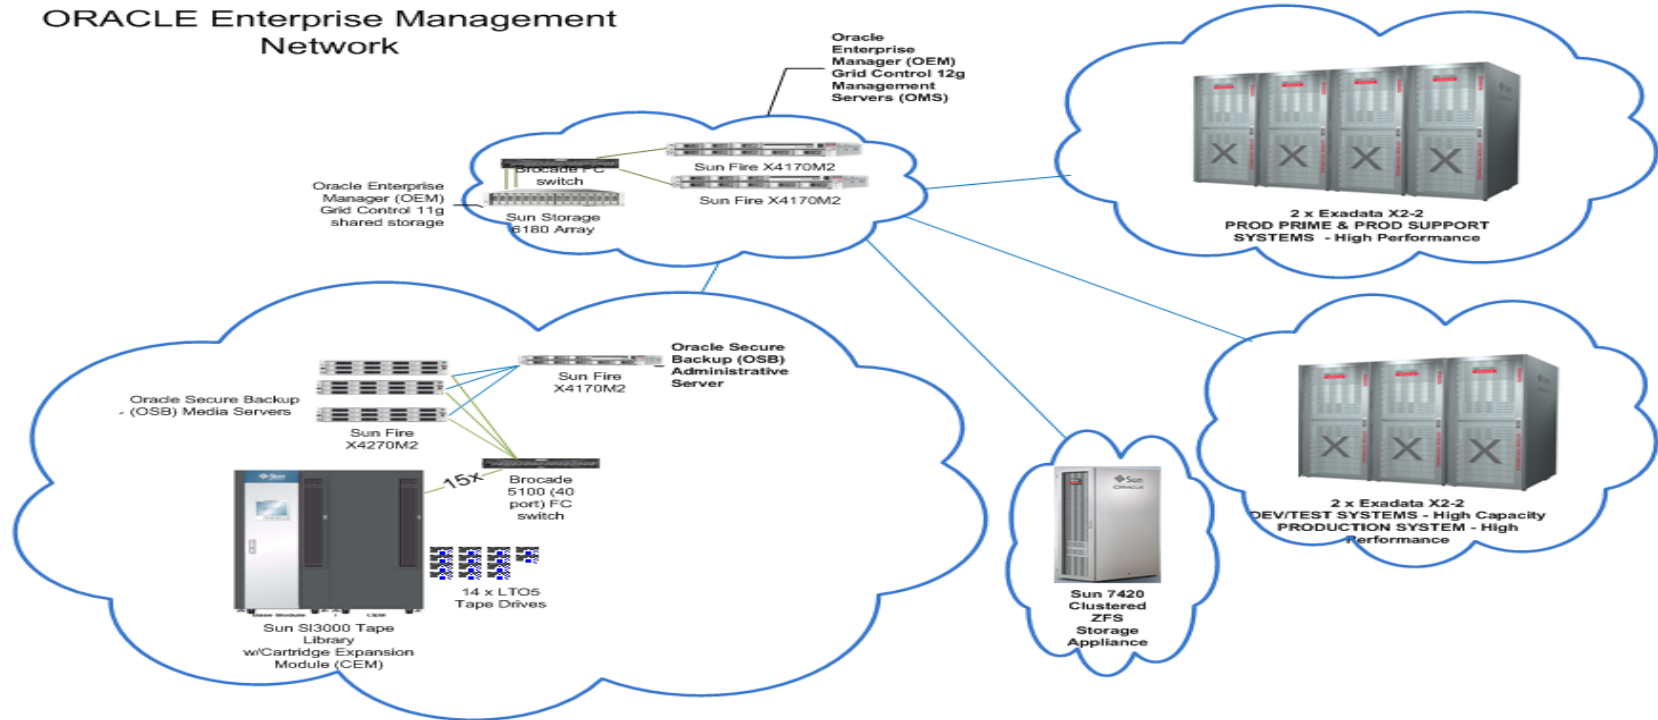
ORACLE Enterprise Management Network

Oracle Enterprise Manager (OEM) Grid Control 12g Management Servers (OMS)

Brocade FC switch

Sun Fire X4170M2

Sun Fire X4170M2

Oracle Enterprise Manager (OEM) Grid Control 11g shared storage

Sun Storage 6180 Array

2 x Exadata X2-2 PROD PRIME & PROD SUPPORT SYSTEMS - High Performance

Oracle Secure Backup (OSB) Administrative Server

Sun Fire X4170M2

Oracle Secure Backup (OSB) Media Servers

Sun Fire X4270M2

15x

Brocade 5100 (40 port) FC switch

14 x LTO5 Tape Drives

Sun SI3000 Tape Library w/Cartridge Expansion Module (CEM)

Sun 7420 Clustered ZFS Storage Appliance

2 x Exadata X2-2 DEV/TEST SYSTEMS - High Capacity PRODUCTION SYSTEM - High Performance